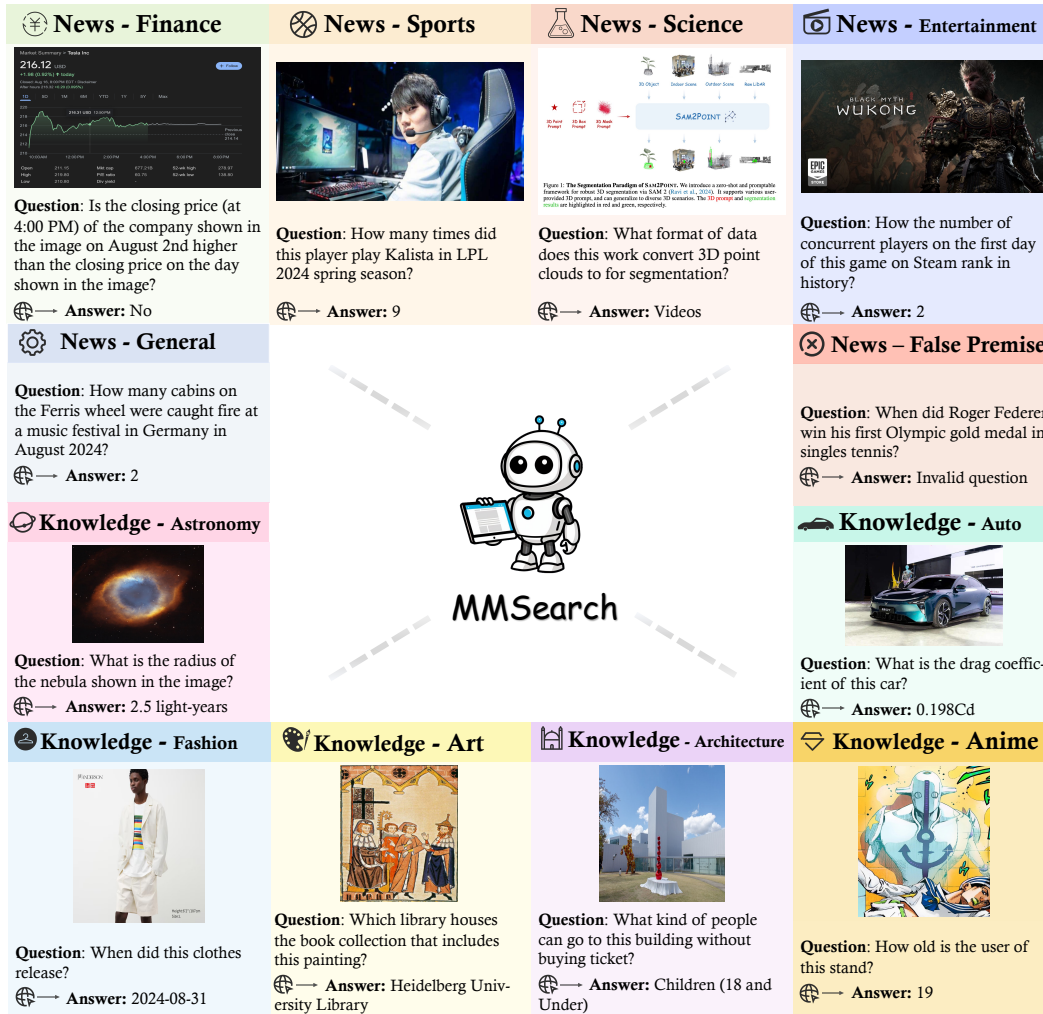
News - Finance

Market Summary > Tesla Inc
216.12 USD
+1.68 (0.52%) ↑ today

1D 5D 1M 6M YTD 1Y 5Y Max

Open 211.15 Mkt cap 677.21B 52-wk high 278.97
High 216.80 P/E ratio 60.75 52-wk low 138.80
Low 210.60 Div yield -

Question: Is the closing price (at 4:00 PM) of the company shown in the image on August 2nd higher than the closing price on the day shown in the image?

Answer: No

News - Sports

Question: How many times did this player play Kalista in LPL 2024 spring season?

Answer: 9

News - Science

SAM2POINT

Figure 1: The Segmentation Paradigm of SAM2POINT. We introduce a zero-shot and promptable framework for robust 3D segmentation via SAM 2 (Ravi et al., 2024). It supports various user-provided 3D prompts, and can generalize to diverse 3D scenarios. The 3D prompt and segmentation results are highlighted in red and green, respectively.

Question: What format of data does this work convert 3D point clouds to for segmentation?

Answer: Videos

News - Entertainment

BLACK MYTH WUKONG

Question: How the number of concurrent players on the first day of this game on Steam rank in history?

Answer: 2

News - General

Question: How many cabins on the Ferris wheel were caught fire at a music festival in Germany in August 2024?

Answer: 2

News – False Premise

Question: When did Roger Federer win his first Olympic gold medal in singles tennis?

Answer: Invalid question

MMSearch

Knowledge - Astronomy

Question: What is the radius of the nebula shown in the image?

Answer: 2.5 light-years

Knowledge - Auto

Question: What is the drag coefficient of this car?

Answer: 0.198Cd

Knowledge - Fashion

JWANDERSON

Question: When did this clothes release?

Answer: 2024-08-31

Knowledge - Art

Question: Which library houses the book collection that includes this painting?

Answer: Heidelberg University Library

Knowledge - Architecture

Question: What kind of people can go to this building without buying ticket?

Answer: Children (18 and Under)

Knowledge - Anime

Question: How old is the user of this stand?

Answer: 19